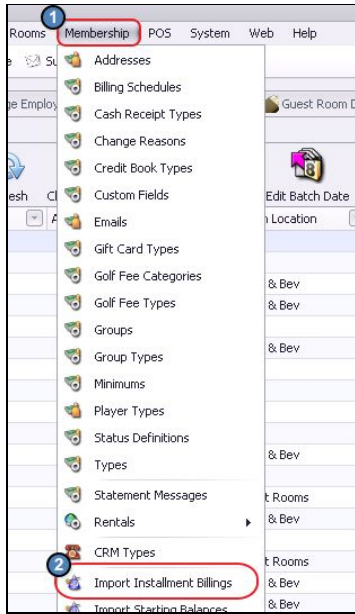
Rooms 1 Membership POS System Web Help

Su

ge Employ

Guest Room D

esh Cl

Edit Batch Date

A

Location

Addresses
Billing Schedules
Cash Receipt Types
Change Reasons
Credit Book Types
Custom Fields
Emails
Gift Card Types
Golf Fee Categories
Golf Fee Types
Groups
Group Types
Minimums
Player Types
Status Definitions
Types
Statement Messages
Rentals
CRM Types
2 Import Installment Billings
Import Starting Balances

& Bev
& Bev
& Bev
& Bev
t Rooms
& Bev
t Rooms
& Bev
& Bev